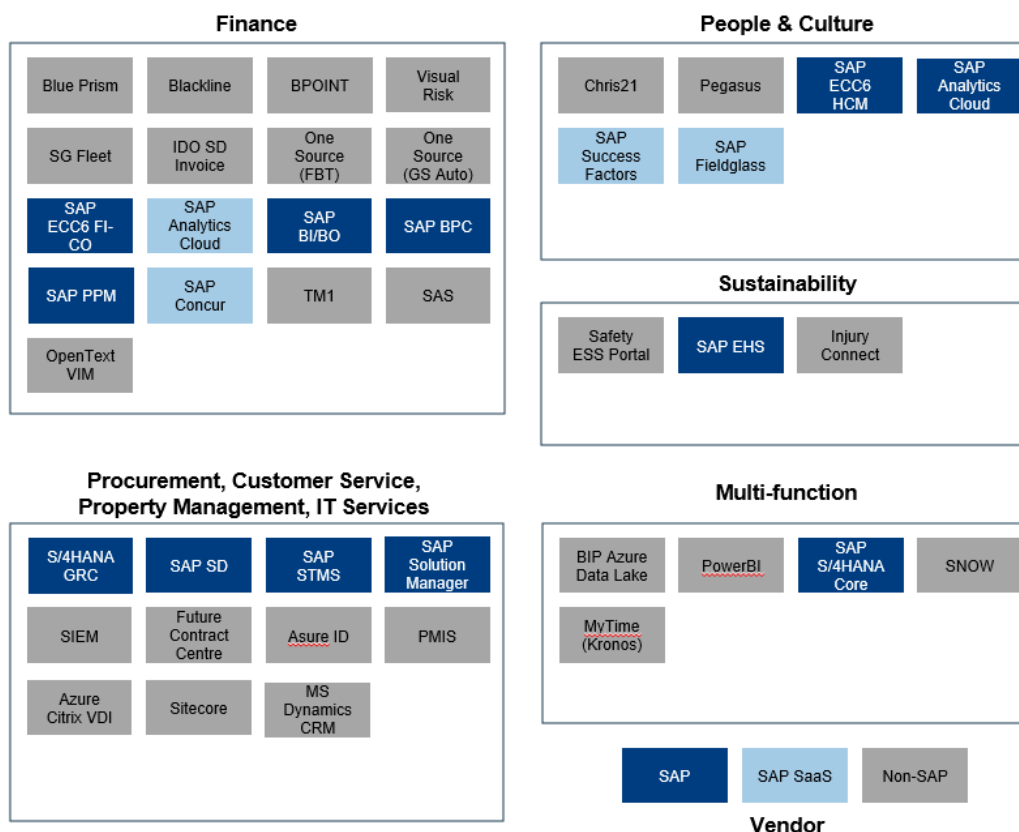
Finance

Blue Prism
Blackline
BPOINT
Visual Risk
SG Fleet
IDO SD Invoice
One Source (FBT)
One Source (GS Auto)
SAP ECC6 FI-CO
SAP Analytics Cloud
SAP BI/BO
SAP BPC
SAP PPM
SAP Concur
TM1
SAS
OpenText VIM

People & Culture

Chris21
Pegasus
SAP ECC6 HCM
SAP Analytics Cloud
SAP Success Factors
SAP Fieldglass

Sustainability

Safety ESS Portal
SAP EHS
Injury Connect

Procurement, Customer Service, Property Management, IT Services

S/4HANA GRC
SAP SD
SAP STMS
SAP Solution Manager
SIEM
Future Contract Centre
Asure ID
PMIS
Azure Citrix VDI
Sitecore
MS Dynamics CRM

Multi-function

BIP Azure Data Lake
PowerBI
SAP S/4HANA Core
SNOW
MyTime (Kronos)

SAP
SAP SaaS
Non-SAP
Vendor